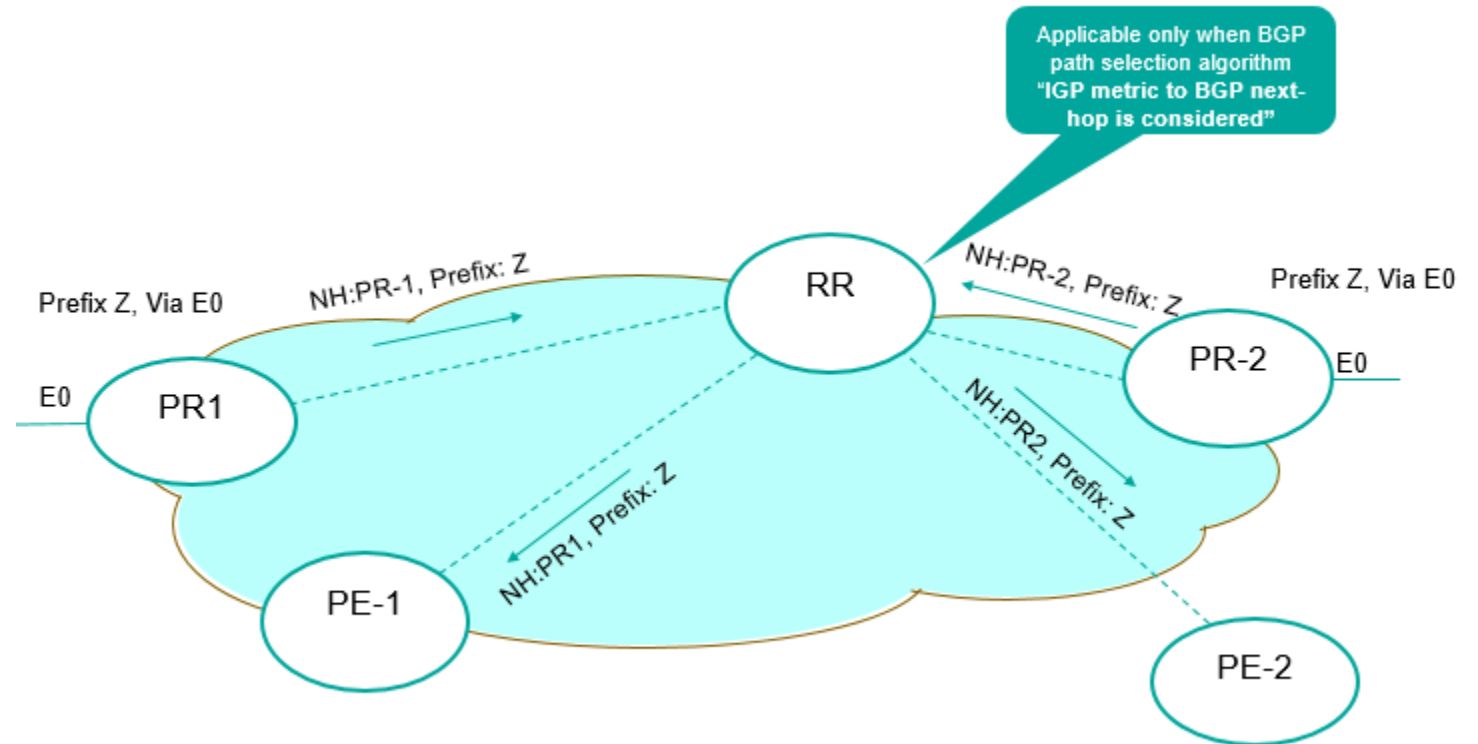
Applicable only when BGP path selection algorithm "IGP metric to BGP next-hop is considered"

Prefix Z, Via E0

NH:PR-1, Prefix: Z

RR

NH:PR-2, Prefix: Z

Prefix Z, Via E0

E0

PR1

PR-2

E0

NH:PR1, Prefix: Z

NH:PR2, Prefix: Z

PE-1

PE-2